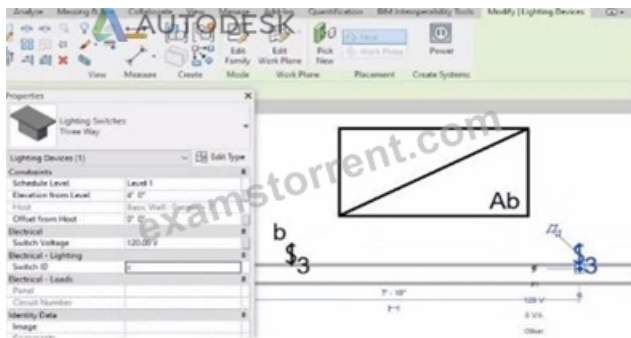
Analyze Massing & Collaborate View Manage Add-Ins Quantification BIM Interoperability Tools Modify | Lighting Devices

AUTODESK

View Measure Create Edit Family Mode Edit Work Plane Pick New Work Plane Face Work Plane Placement Power Create Systems

Properties

Lighting Switches
Three Way

Lighting Devices (1) Edit Type

| | |
|---|---|
| Constraints | |
| Schedule Level | Level 1 |
| Elevation from Level | 4' 0" |
| Host | Basic Wall : Generic |
| Offset from Host | 0' 0" |
| Electrical | |
| Switch Voltage | 120.00 V |
| Electrical - Lighting | |
| Switch ID | c |
| Electrical - Loads | |
| Panel | |
| Circuit Number | |
| Identity Data | |
| Image | |
| Comments | |

examstorrent.com

Ab

b

$3

$3

7' - 10"

120 V

0 VA

Other